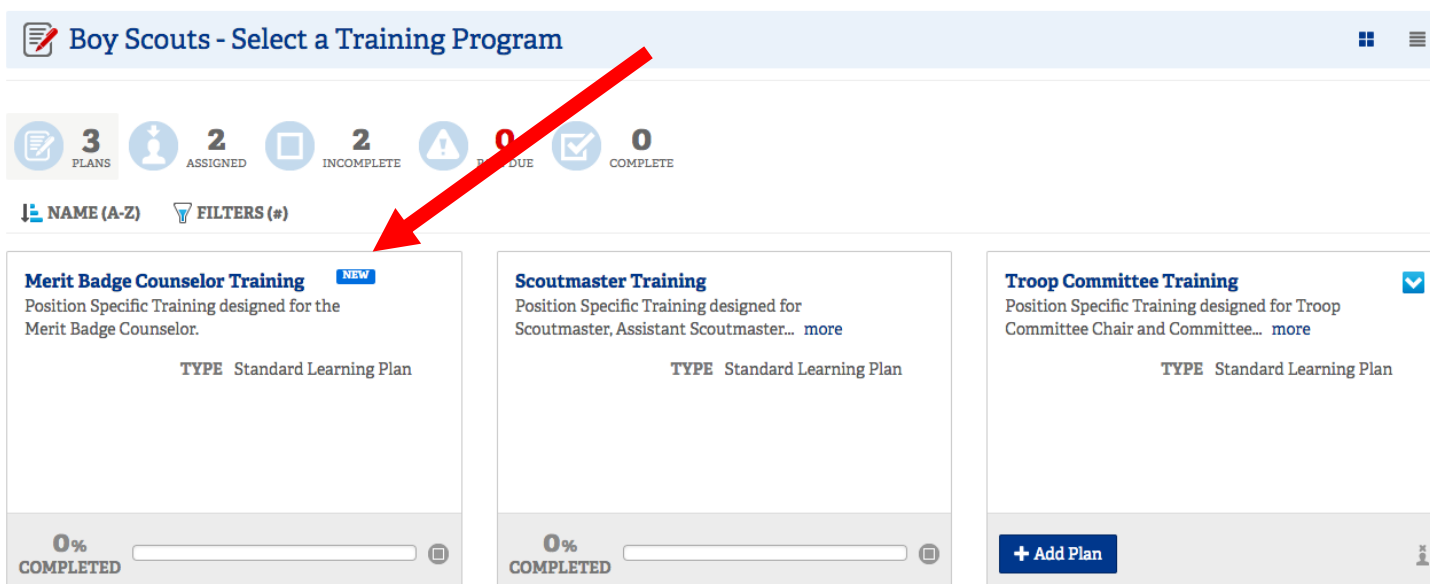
Boy Scouts - Select a Training Program

3 PLANS
2 ASSIGNED
2 INCOMPLETE
0 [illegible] DUE
0 COMPLETE

NAME (A-Z)
FILTERS (#)

Merit Badge Counselor Training NEW
Position Specific Training designed for the Merit Badge Counselor.
TYPE Standard Learning Plan
0% COMPLETED

Scoutmaster Training
Position Specific Training designed for Scoutmaster, Assistant Scoutmaster... more
TYPE Standard Learning Plan
0% COMPLETED

Troop Committee Training
Position Specific Training designed for Troop Committee Chair and Committee... more
TYPE Standard Learning Plan
+ Add Plan